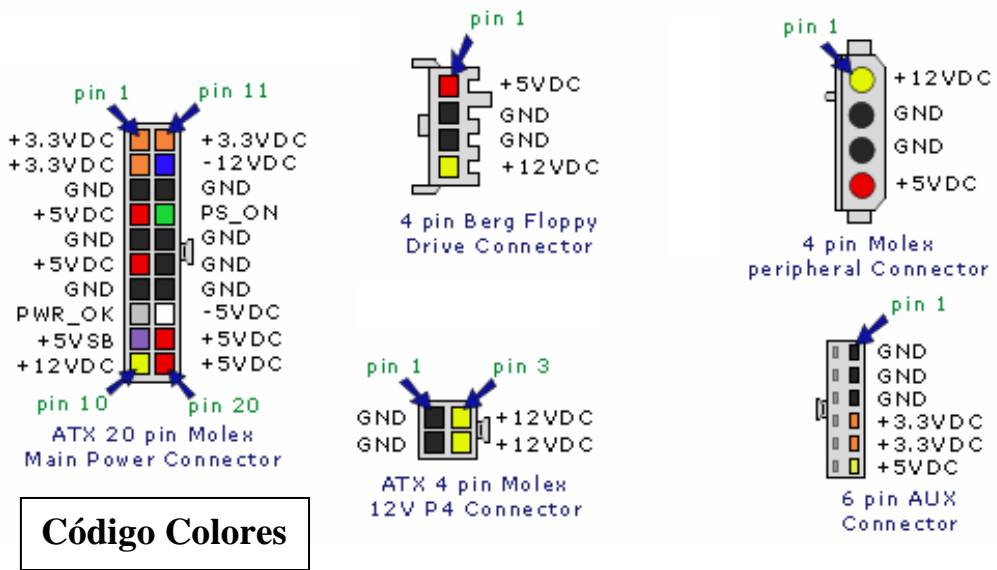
pin 1
pin 11
+3.3VDC
+3.3VDC
GND
+5VDC
GND
+5VDC
GND
PWR_OK
+5VSB
+12VDC
+3.3VDC
-12VDC
GND
PS_ON
GND
GND
GND
-5VDC
+5VDC
+5VDC
pin 10
pin 20
ATX 20 pin Molex Main Power Connector

pin 1
+5VDC
GND
GND
+12VDC
4 pin Berg Floppy Drive Connector

pin 1
+12VDC
GND
GND
+5VDC
4 pin Molex peripheral Connector

pin 1
pin 3
GND
GND
+12VDC
+12VDC
ATX 4 pin Molex 12V P4 Connector

pin 1
GND
GND
GND
+3.3VDC
+3.3VDC
+5VDC
6 pin AUX Connector

Código Colores